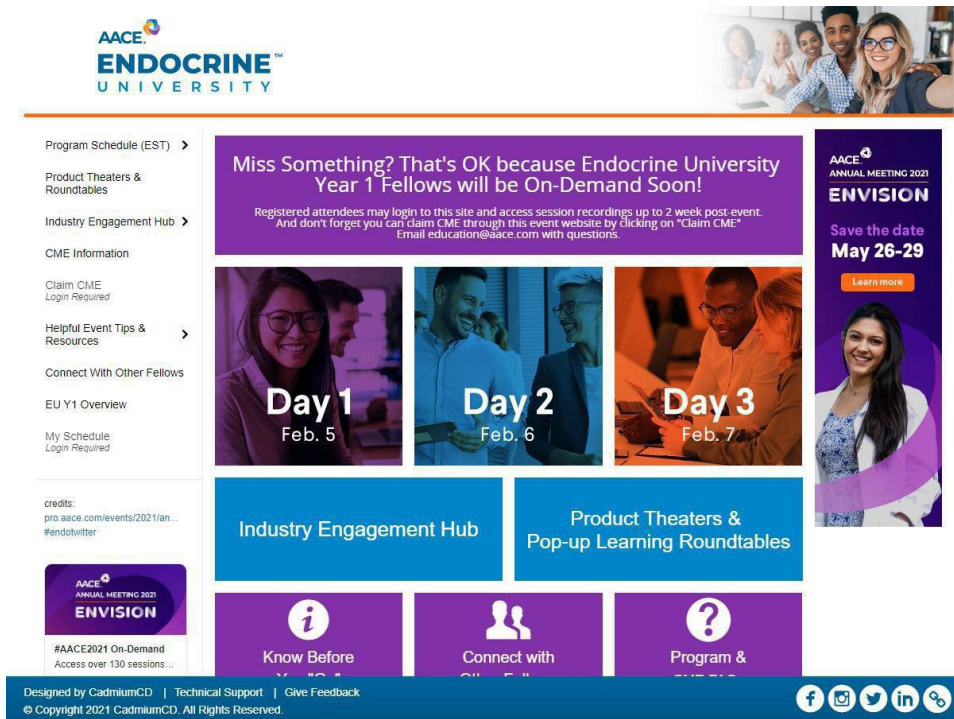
AACE
ENDOCRINE™
UNIVERSITY

Program Schedule (EST)
Product Theaters & Roundtables
Industry Engagement Hub
CME Information
Claim CME
Login Required
Helpful Event Tips & Resources
Connect With Other Fellows
EU Y1 Overview
My Schedule
Login Required

credits:
pro.aace.com/events/2021/an...
#endotwitter

AACE
ANNUAL MEETING 2021
ENVISION
#AACE2021 On-Demand
Access over 130 sessions...

Miss Something? That's OK because Endocrine University Year 1 Fellows will be On-Demand Soon!

Registered attendees may login to this site and access session recordings up to 2 week post-event. And don't forget you can claim CME through this event website by clicking on "Claim CME" Email education@aace.com with questions.

Day 1
Feb. 5

Day 2
Feb. 6

Day 3
Feb. 7

Industry Engagement Hub

Product Theaters & Pop-up Learning Roundtables

Know Before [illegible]

Connect with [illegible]

Program & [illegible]

AACE
ANNUAL MEETING 2021
ENVISION
Save the date
May 26-29
Learn more

Designed by CadmiumCD | Technical Support | Give Feedback
© Copyright 2021 CadmiumCD. All Rights Reserved.